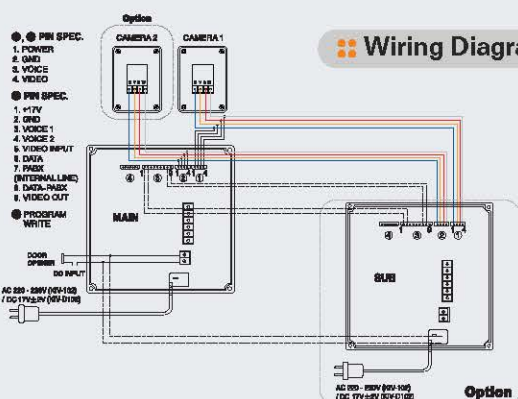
①, ② PIN SPEC.
1. POWER
2. GND
3. VOICE
4. VIDEO

③ PIN SPEC.
1. +17V
2. GND
3. VOICE 1
4. VOICE 2
5. VIDEO INPUT
6. DATA
7. PABX (INTERNAL LINE)
8. DATA-PABX
9. VIDEO OUT

④ PROGRAM WRITE

Option

CAMERA 2

CAMERA 1

Wiring Diagra

④ ⑤ ③ ② ①

MAIN

DOOR OPENER

DC INPUT

AC 220 - 230V (KV-102) / DC 17V±2V (KV-D102)

④ ③ ② ①

SUB

AC 220 - 230V (KV-102) / DC 17V±2V (KV-D102)

Option